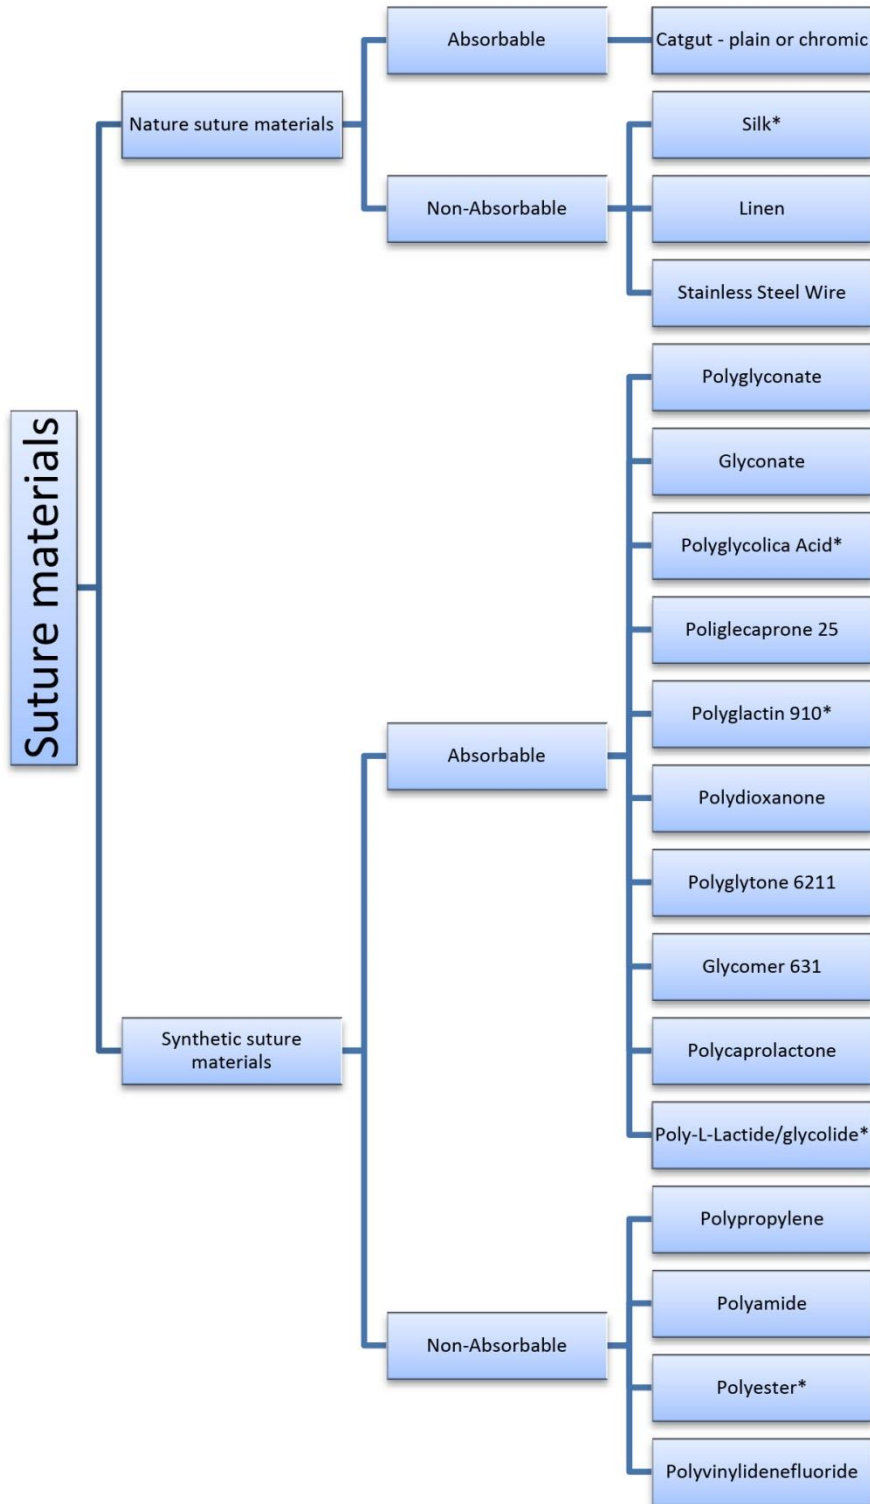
Suture materials

Nature suture materials

Absorbable

Catgut - plain or chromic

Non-Absorbable

Silk*

Linen

Stainless Steel Wire

Synthetic suture materials

Absorbable

Polyglyconate

Glyconate

Polyglycolica Acid*

Poliglecaprone 25

Polyglactin 910*

Polydioxanone

Polyglytone 6211

Glycomer 631

Polycaprolactone

Poly-L-Lactide/glycolide*

Non-Absorbable

Polypropylene

Polyamide

Polyester*

Polyvinylidenefluoride